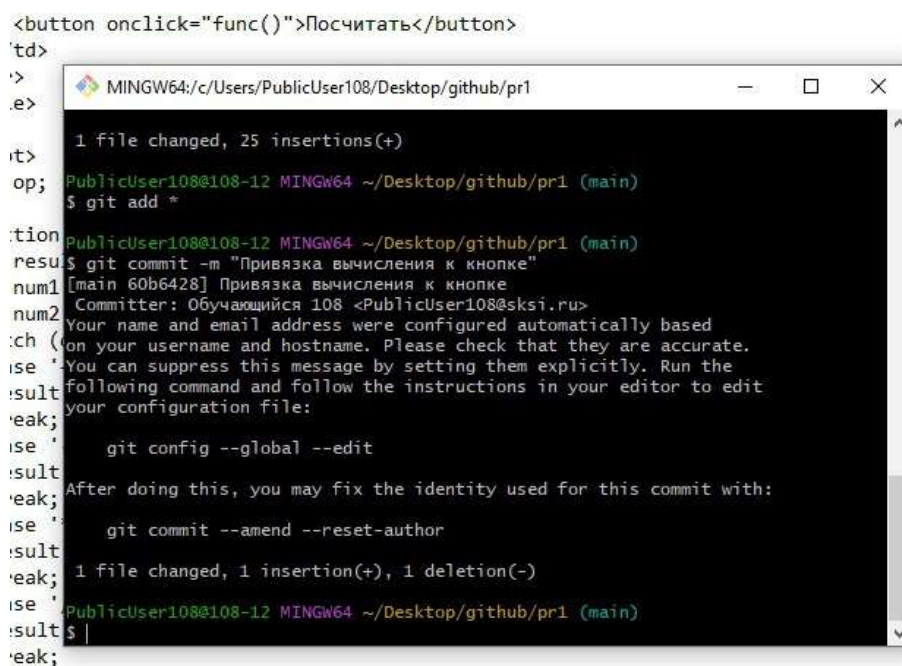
<button onclick="func()">Посчитать</button>
'td>
·>
.e>

it>
op;

:tion
resu
num1
num2
:ch (
ıse '
sult
eak;
ıse '
sult
eak;
ıse '
sult
eak;
ıse '
sult
eak;

MINGW64:/c/Users/PublicUser108/Desktop/github/pr1

1 file changed, 25 insertions(+)

PublicUser108@108-12 MINGW64 ~/Desktop/github/pr1 (main)
$ git add *

PublicUser108@108-12 MINGW64 ~/Desktop/github/pr1 (main)
$ git commit -m "Привязка вычисления к кнопке"
[main 60b6428] Привязка вычисления к кнопке
 Committer: Обучающийся 108 <PublicUser108@sksi.ru>
Your name and email address were configured automatically based on your username and hostname. Please check that they are accurate.
You can suppress this message by setting them explicitly. Run the following command and follow the instructions in your editor to edit your configuration file:

    git config --global --edit

After doing this, you may fix the identity used for this commit with:

    git commit --amend --reset-author

 1 file changed, 1 insertion(+), 1 deletion(-)

PublicUser108@108-12 MINGW64 ~/Desktop/github/pr1 (main)
$ |